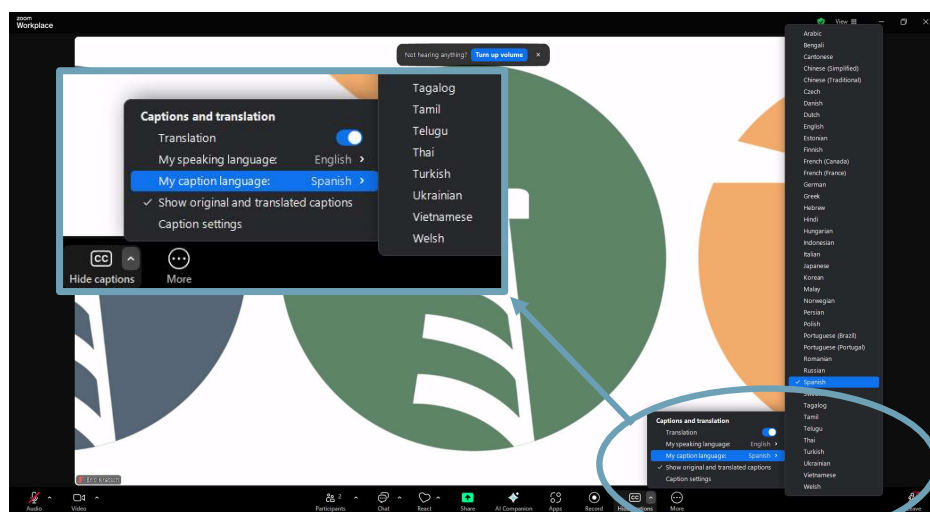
zoom Workplace

View

Not hearing anything? Turn up volume ×

Captions and translation
Translation
My speaking language: English ›
My caption language: Spanish ›
✓ Show original and translated captions
Caption settings

Tagalog
Tamil
Telugu
Thai
Turkish
Ukrainian
Vietnamese
Welsh

Hide captions
More

Arabic
Bengali
Cantonese
Chinese (Simplified)
Chinese (Traditional)
Czech
Danish
Dutch
English
Estonian
Finnish
French (Canada)
French (France)
German
Greek
Hebrew
Hindi
Hungarian
Indonesian
Italian
Japanese
Korean
Malay
Norwegian
Persian
Polish
Portuguese (Brazil)
Portuguese (Portugal)
Romanian
Russian
✓ Spanish
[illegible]
Tagalog
Tamil
Telugu
Thai
Turkish
Ukrainian
Vietnamese
Welsh

Captions and translation
Translation
My speaking language: English ›
My caption language: Spanish ›
✓ Show original and translated captions
Caption settings

Eric Kratoch

Audio
Video
Participants 2
Chat
React
Share
AI Companion
Apps
Record
Hide captions
More
Leave